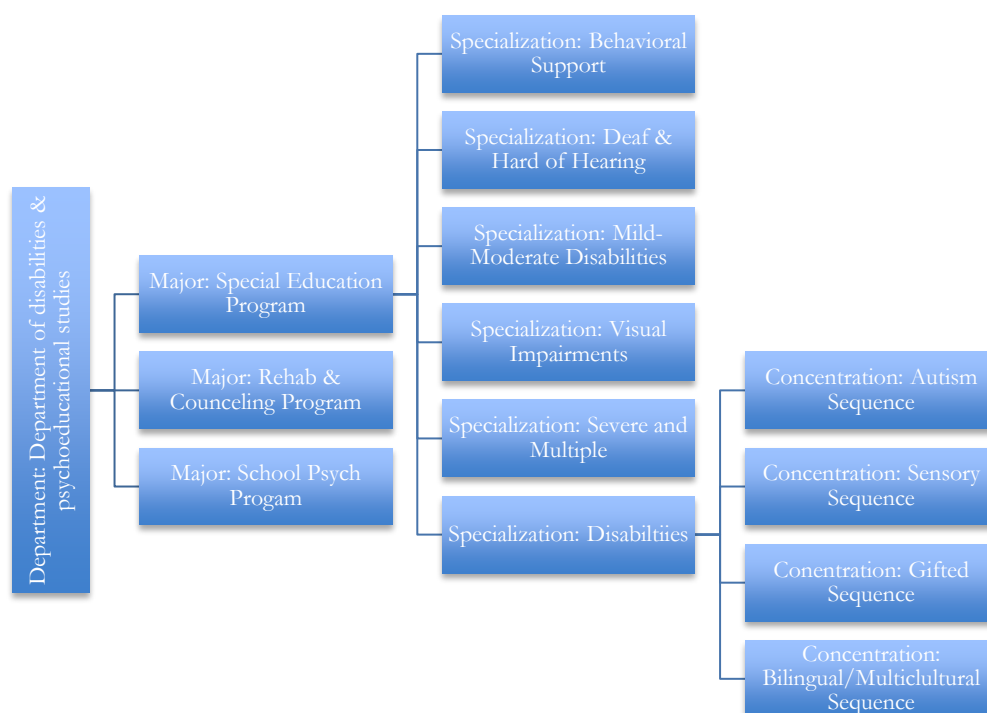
Department: Department of disabilities & psychoeducational studies

Major: Special Education Program

Major: Rehab & Counceling Program

Major: School Psych Progam

Specialization: Behavioral Support

Specialization: Deaf & Hard of Hearing

Specialization: Mild-Moderate Disabilities

Specialization: Visual Impairments

Specialization: Severe and Multiple

Specialization: Disabiltiies

Concentration: Autism Sequence

Concentration: Sensory Sequence

Conentration: Gifted Sequence

Concentration: Bilingual/Multiclultural Sequence